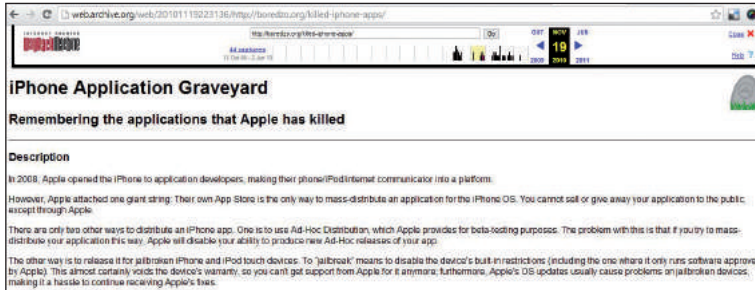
webarchive.org/web/20101119223136/http://boredzo.org/killed-iphone-apps/

INTERNET ARCHIVE
WayBackMachine

http://boredzo.org/killed-iphone-apps/

Go

44 captures
13 Oct 08 - 2 Jan 15

OCT NOV JAN
19
2009 2010 2011

Close
Help

iPhone Application Graveyard

Remembering the applications that Apple has killed

Description

In 2008, Apple opened the iPhone to application developers, making their phone/iPod/Internet communicator into a platform.

However, Apple attached one giant string: Their own App Store is the only way to mass-distribute an application for the iPhone OS. You cannot sell or give away your application to the public, except through Apple.

There are only two other ways to distribute an iPhone app. One is to use Ad-Hoc Distribution, which Apple provides for beta-testing purposes. The problem with this is that if you try to mass-distribute your application this way, Apple will disable your ability to produce new Ad-Hoc releases of your app.

The other way is to release it for jailbroken iPhone and iPod touch devices. To "jailbreak" means to disable the device's built-in restrictions (including the one where it only runs software approv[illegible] by Apple). This almost certainly voids the device's warranty, so you can't get support from Apple for it anymore; furthermore, Apple's OS updates usually cause problems on jailbroken devices, making it a hassle to continue receiving Apple's fixes.